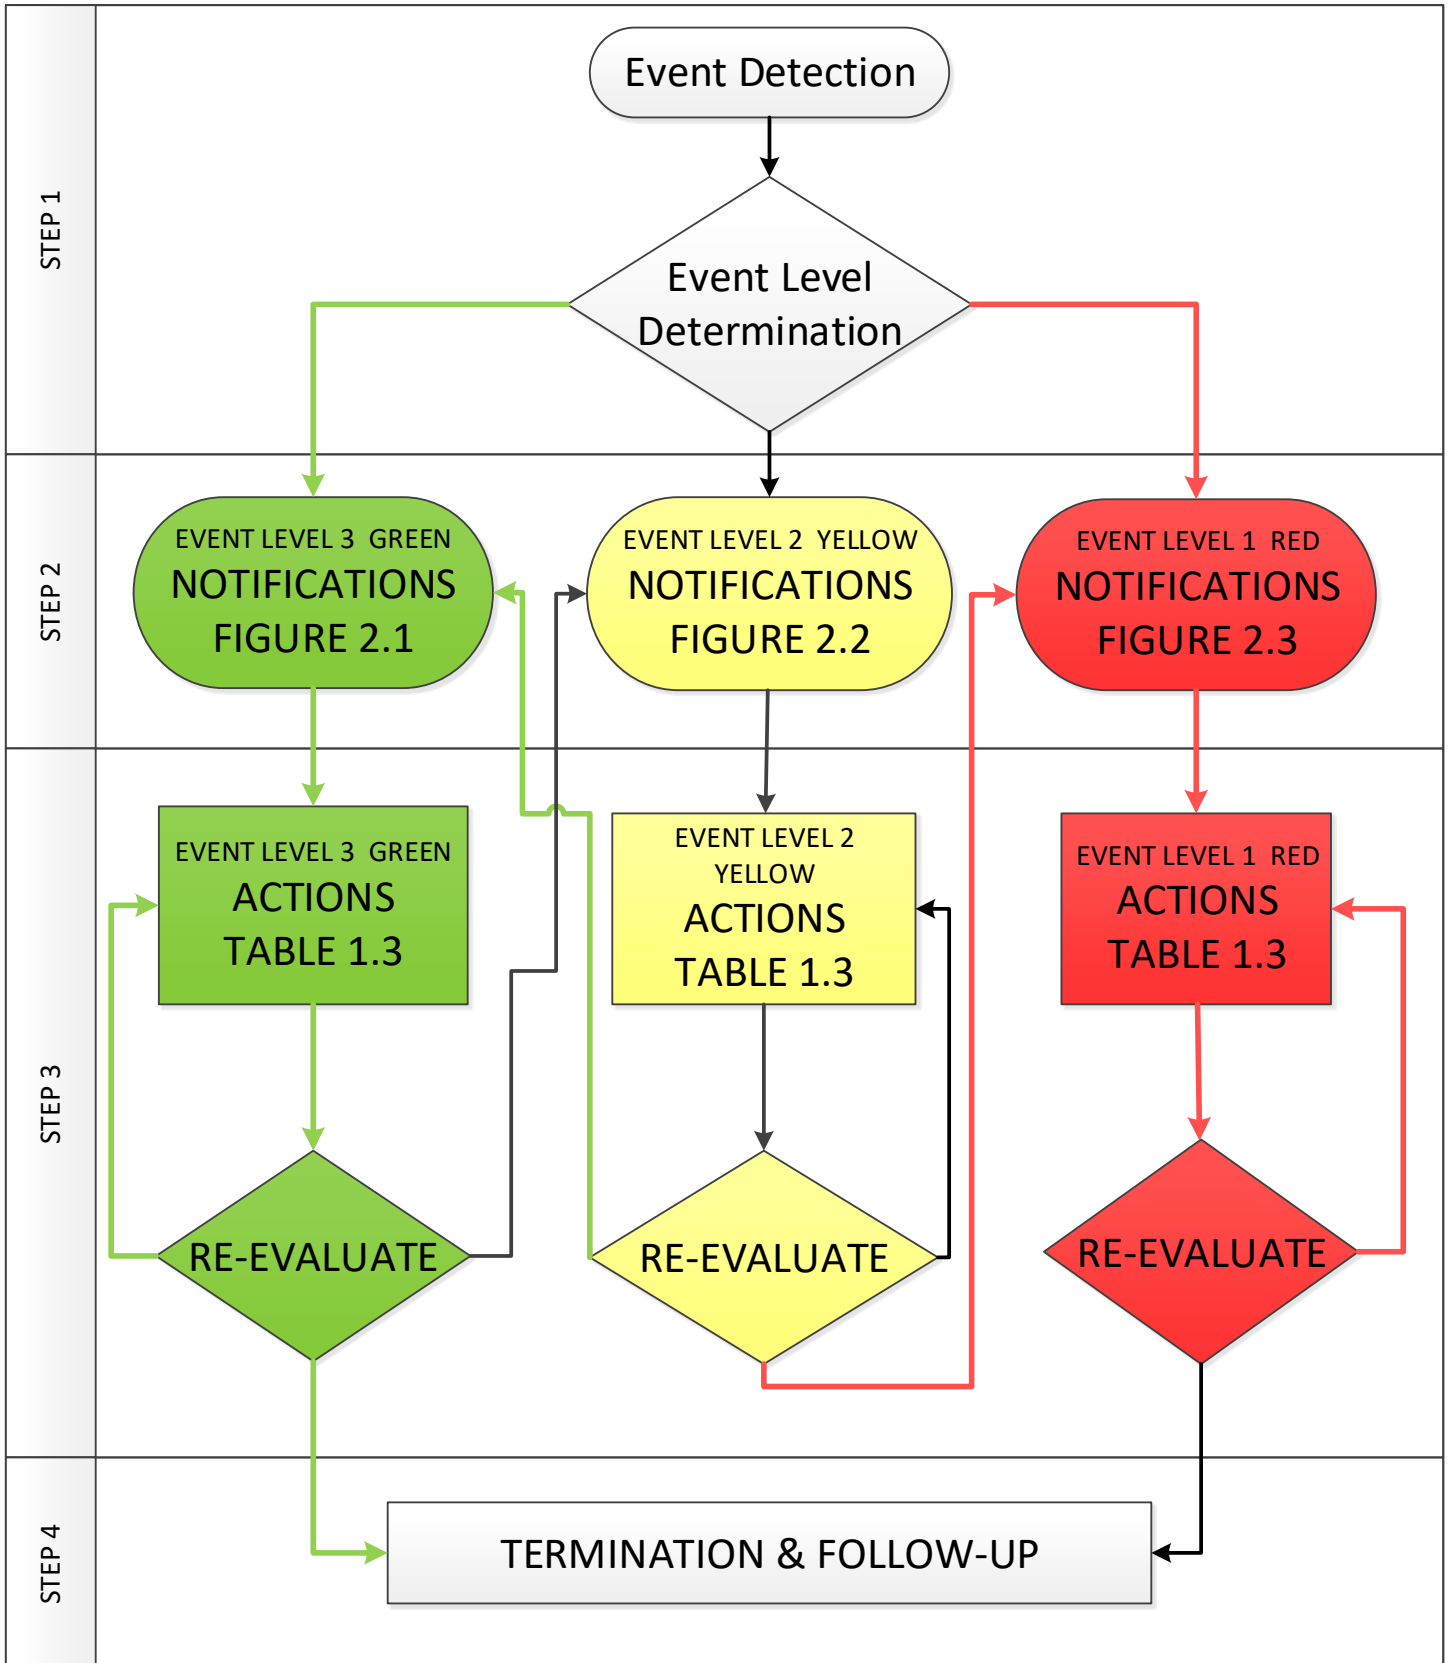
STEP 1

Event Detection

Event Level Determination

STEP 2

EVENT LEVEL 3 GREEN
NOTIFICATIONS
FIGURE 2.1

EVENT LEVEL 2 YELLOW
NOTIFICATIONS
FIGURE 2.2

EVENT LEVEL 1 RED
NOTIFICATIONS
FIGURE 2.3

STEP 3

EVENT LEVEL 3 GREEN
ACTIONS
TABLE 1.3

EVENT LEVEL 2 YELLOW
ACTIONS
TABLE 1.3

EVENT LEVEL 1 RED
ACTIONS
TABLE 1.3

RE-EVALUATE

RE-EVALUATE

RE-EVALUATE

STEP 4

TERMINATION & FOLLOW-UP